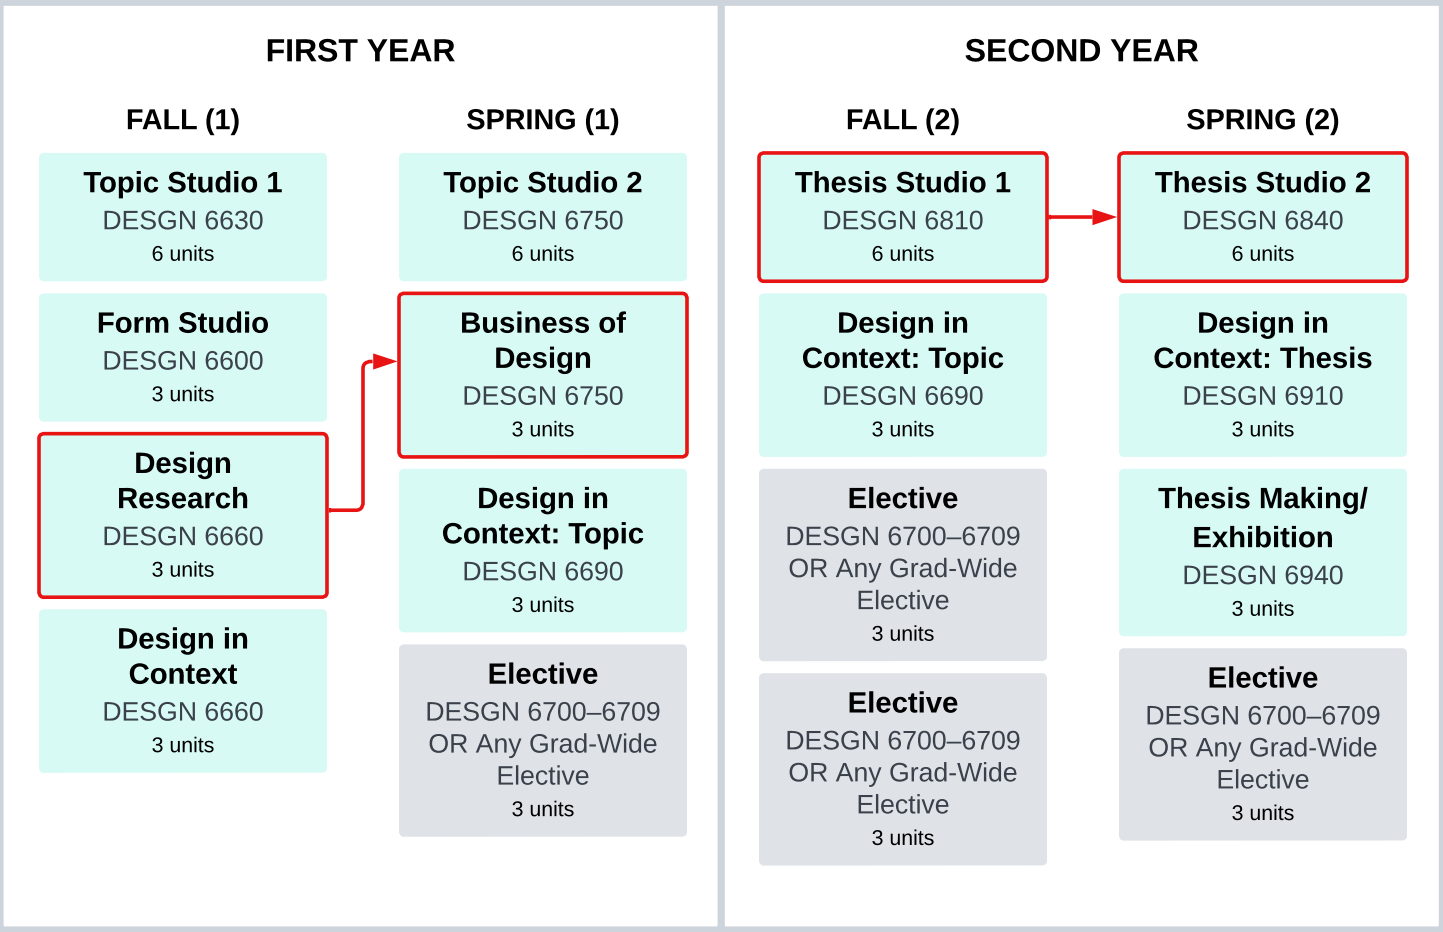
FIRST YEAR

FALL (1)

Topic Studio 1
DESGN 6630
6 units

Form Studio
DESGN 6600
3 units

Design Research
DESGN 6660
3 units

Design in Context
DESGN 6660
3 units

SPRING (1)

Topic Studio 2
DESGN 6750
6 units

Business of Design
DESGN 6750
3 units

Design in Context: Topic
DESGN 6690
3 units

Elective
DESGN 6700–6709 OR Any Grad-Wide Elective
3 units

SECOND YEAR

FALL (2)

Thesis Studio 1
DESGN 6810
6 units

Design in Context: Topic
DESGN 6690
3 units

Elective
DESGN 6700–6709 OR Any Grad-Wide Elective
3 units

Elective
DESGN 6700–6709 OR Any Grad-Wide Elective
3 units

SPRING (2)

Thesis Studio 2
DESGN 6840
6 units

Design in Context: Thesis
DESGN 6910
3 units

Thesis Making/ Exhibition
DESGN 6940
3 units

Elective
DESGN 6700–6709 OR Any Grad-Wide Elective
3 units